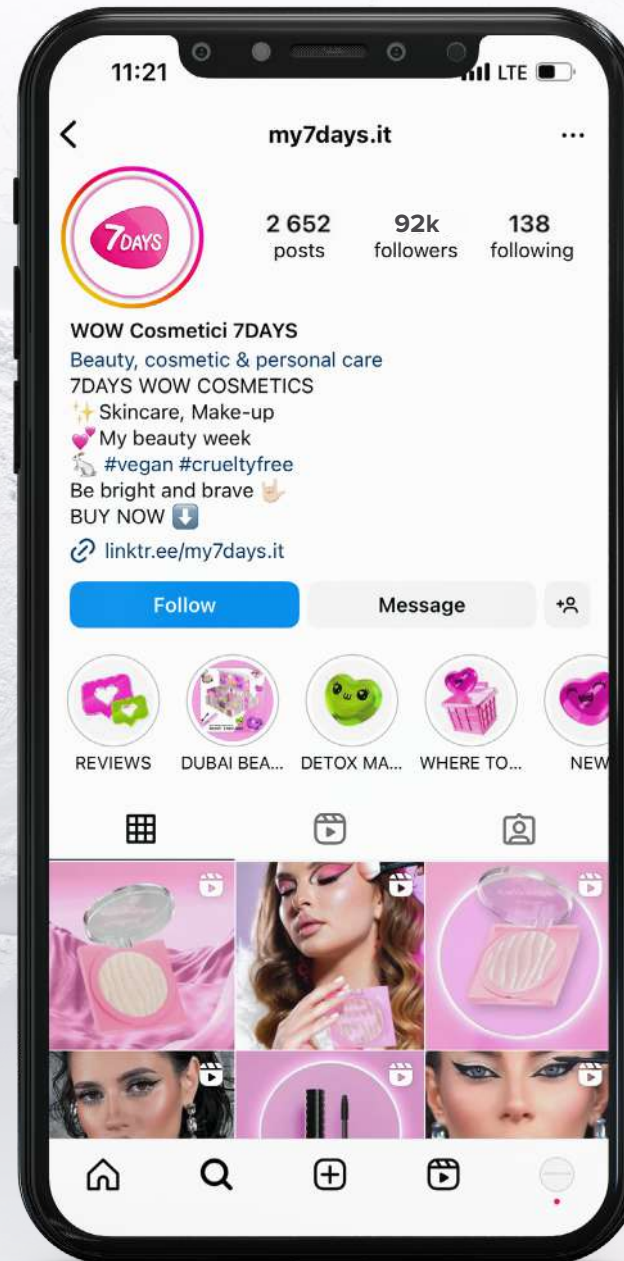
11:21
LTE

my7days.it

7DAYS

2 652
posts

92k
followers

138
following

WOW Cosmetici 7DAYS
Beauty, cosmetic & personal care
7DAYS WOW COSMETICS
✨Skincare, Make-up
💕My beauty week
🐇 #vegan #crueltyfree
Be bright and brave 🤟🏻
BUY NOW ⬇️
linktr.ee/my7days.it

Follow
Message

REVIEWS
DUBAI BEA...
DETOX MA...
WHERE TO...
NEW